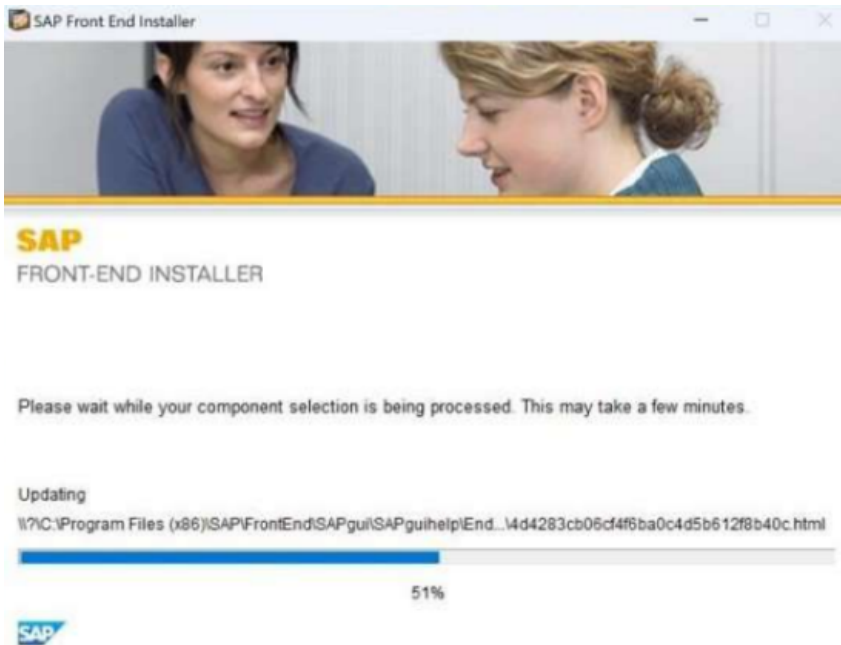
SAP Front End Installer

SAP
FRONT-END INSTALLER

Please wait while your component selection is being processed. This may take a few minutes.

Updating
\\?\C:\Program Files (x86)\SAP\FrontEnd\SAPgui\SAPguihelp\End...\4d4283cb06cf4f6ba0c4d5b612f8b40c.html

51%

SAP